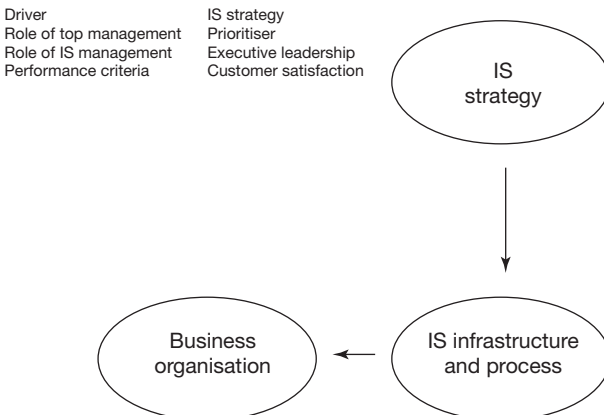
| | |
|---|---|
| Driver | IS strategy |
| Role of top management | Prioritiser |
| Role of IS management | Executive leadership |
| Performance criteria | Customer satisfaction |

IS strategy

IS infrastructure and process

Business organisation